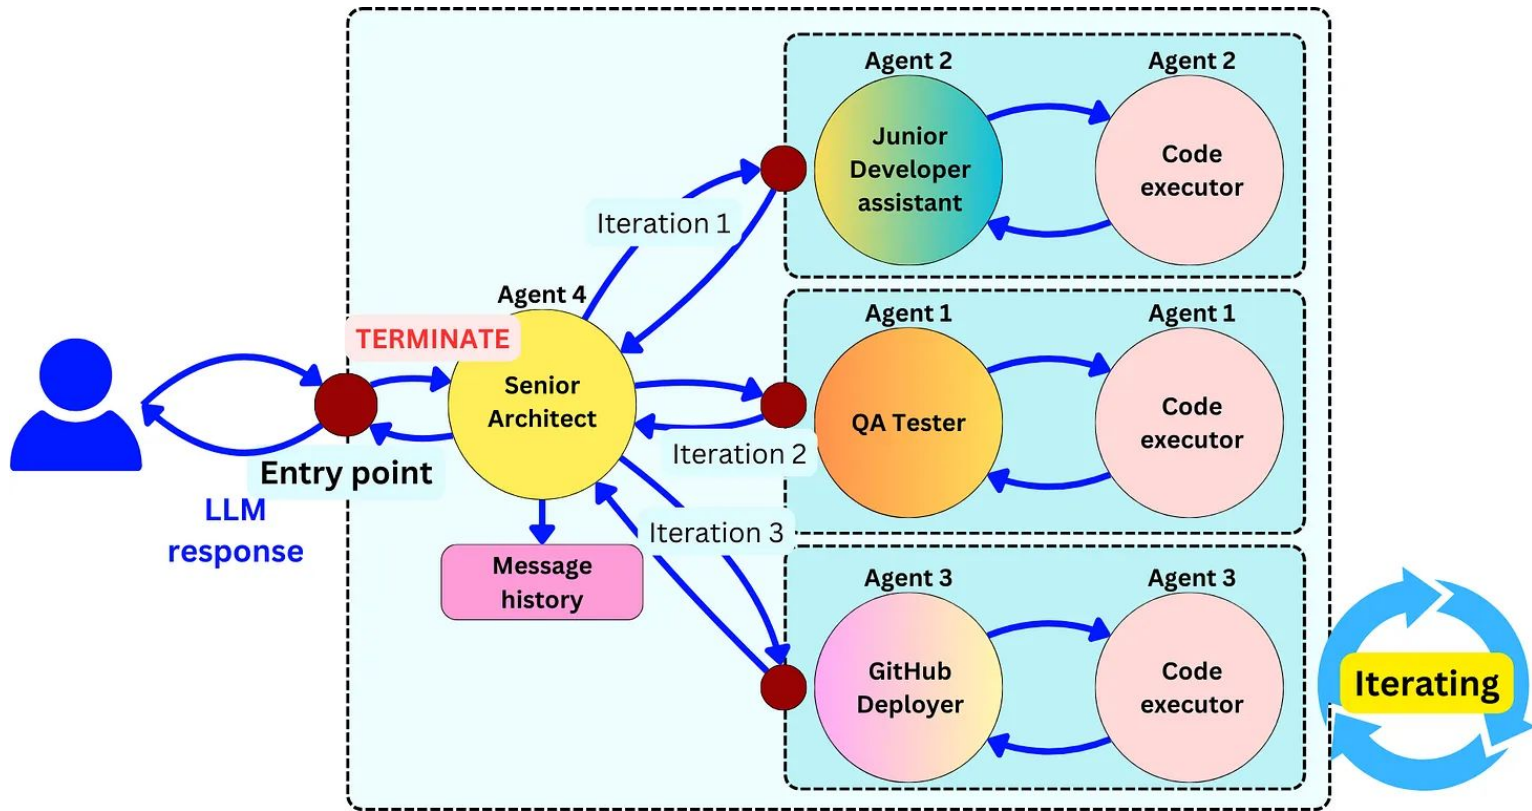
Agent 2

Junior Developer assistant

Agent 2

Code executor

Iteration 1

Agent 4

TERMINATE

Senior Architect

Agent 1

QA Tester

Agent 1

Code executor

Iteration 2

Entry point

LLM response

Message history

Iteration 3

Agent 3

GitHub Deployer

Agent 3

Code executor

Iterating